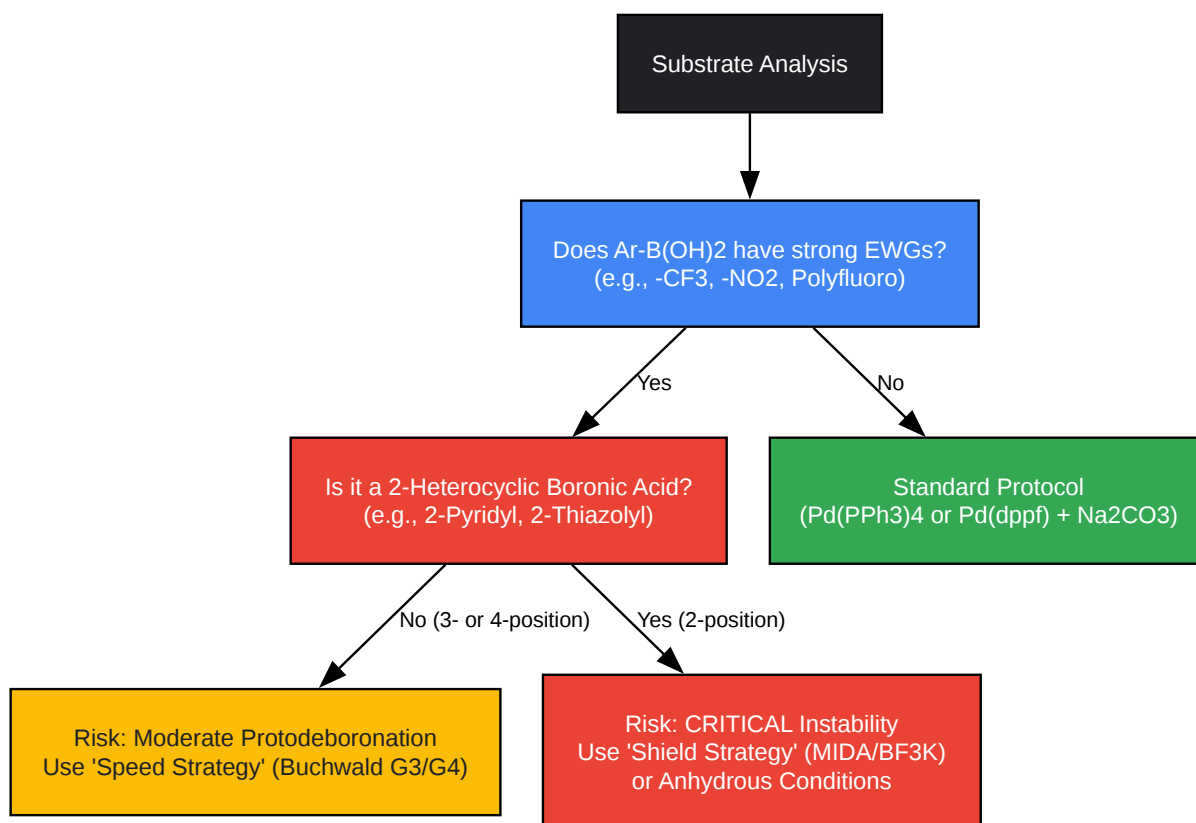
Substrate Analysis

Does Ar-B(OH)2 have strong EWGs?
(e.g., -CF3, -NO2, Polyfluoro)

Yes

No

Is it a 2-Heterocyclic Boronic Acid?
(e.g., 2-Pyridyl, 2-Thiazolyl)

Standard Protocol
(Pd(PPh3)4 or Pd(dppf) + Na2CO3)

No (3- or 4-position)

Yes (2-position)

Risk: Moderate Protodeboronation
Use 'Speed Strategy' (Buchwald G3/G4)

Risk: CRITICAL Instability
Use 'Shield Strategy' (MIDA/BF3K)
or Anhydrous Conditions